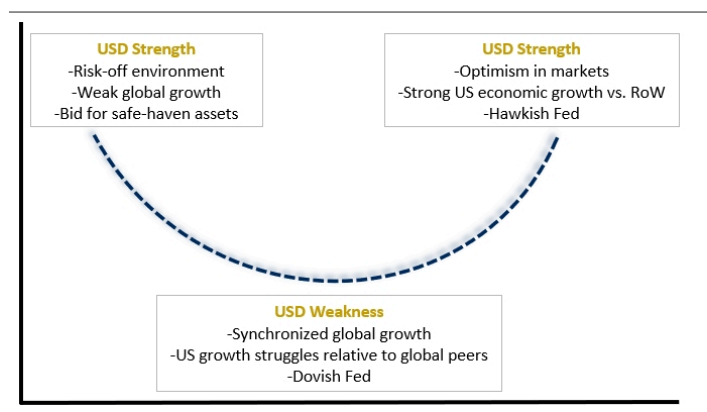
USD Strength
-Risk-off environment
-Weak global growth
-Bid for safe-haven assets

USD Strength
-Optimism in markets
-Strong US economic growth vs. RoW
-Hawkish Fed

USD Weakness
-Synchronized global growth
-US growth struggles relative to global peers
-Dovish Fed